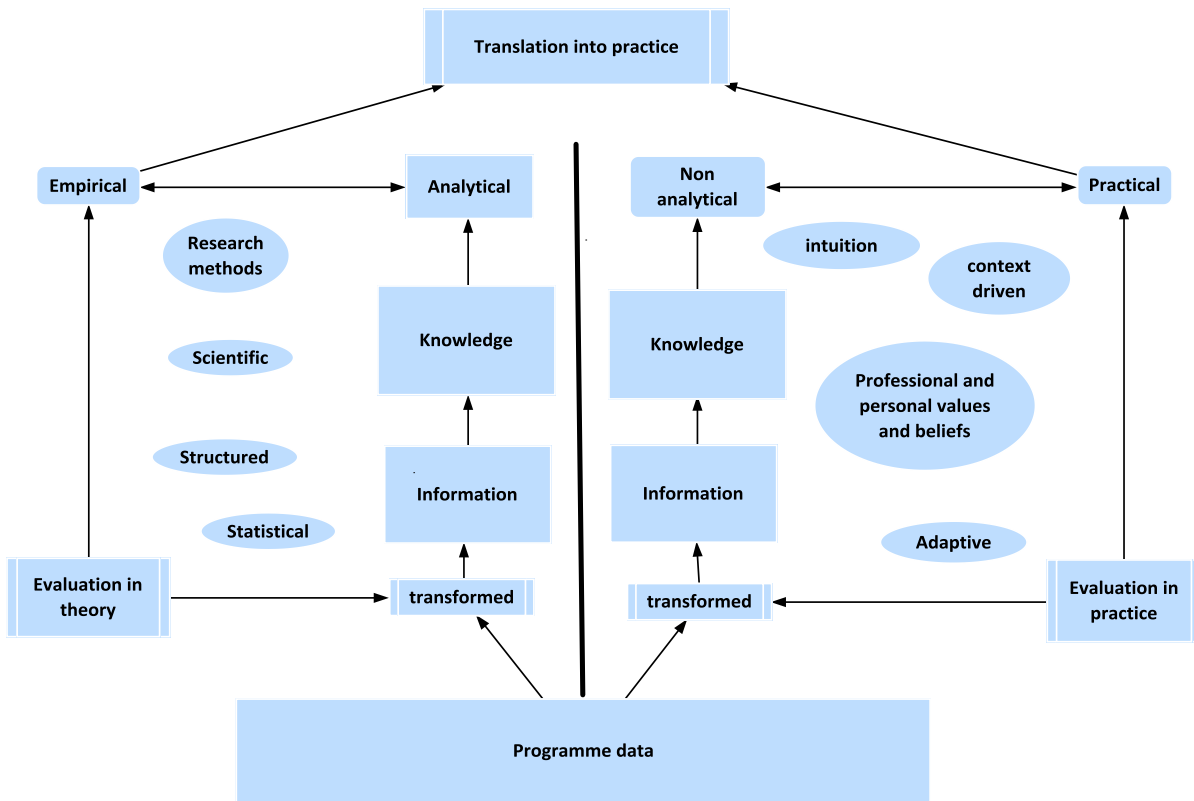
Translation into practice

Empirical

Analytical

Non analytical

Practical

Research methods

intuition

context driven

Knowledge

Knowledge

Scientific

Professional and personal values and beliefs

Structured

Information

Information

Statistical

Adaptive

Evaluation in theory

transformed

transformed

Evaluation in practice

Programme data